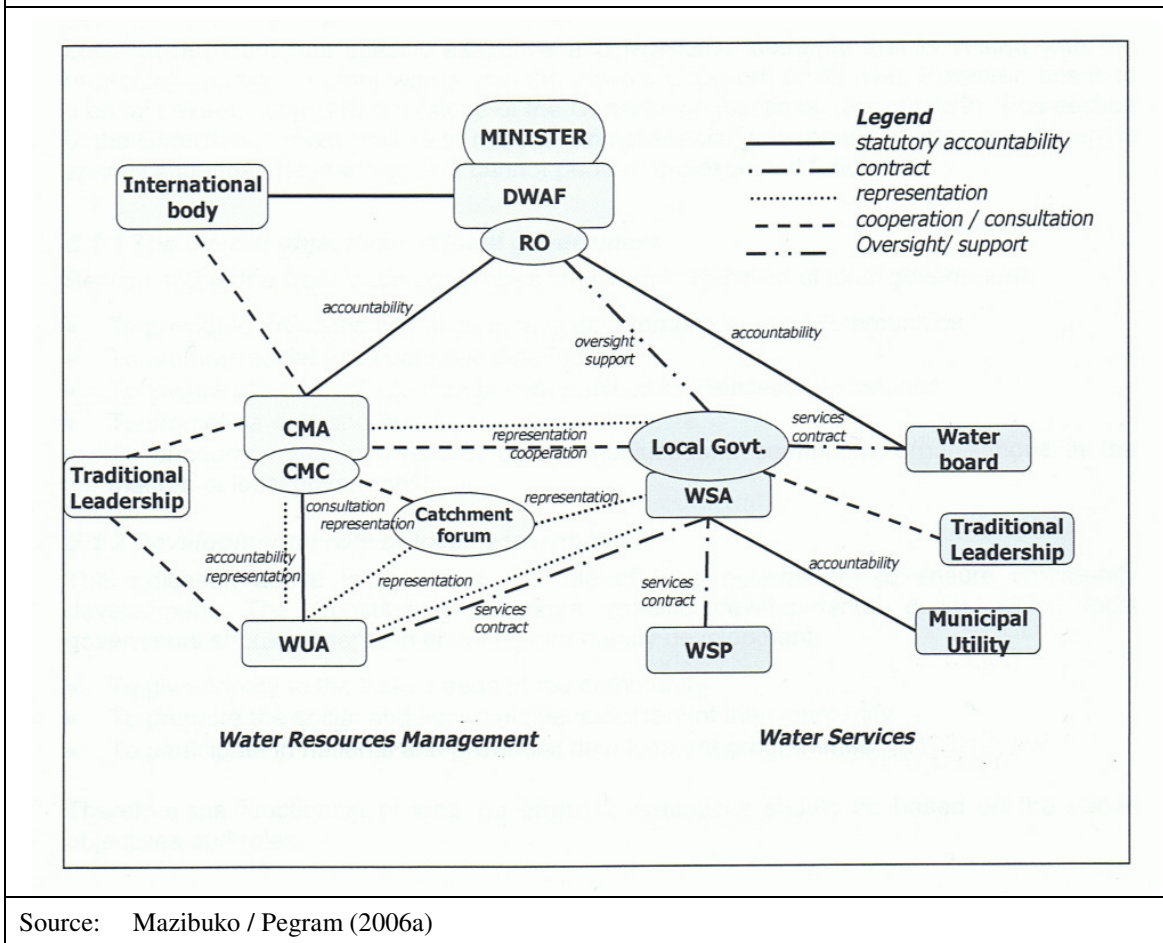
MINISTER
DWAF
RO

International body

Legend
statutory accountability
contract
representation
cooperation / consultation
Oversight/ support

accountability
oversight support
accountability

CMA
CMC
representation
cooperation
Local Govt.
WSA
services contract
Water board

Traditional Leadership

consultation representation
Catchment forum
representation

Traditional Leadership

accountability representation
representation
services contract
services contract
accountability

Municipal Utility

WUA
WSP

Water Resources Management
Water Services

Source: Mazibuko / Pegram (2006a)